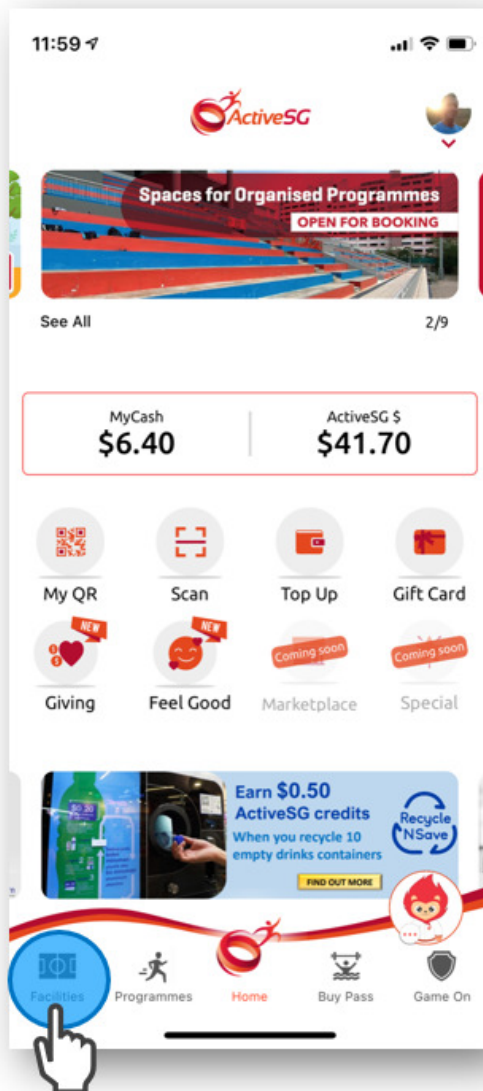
11:59

ActiveSG

Spaces for Organised Programmes
OPEN FOR BOOKING

See All

2/9

MyCash
$6.40

ActiveSG $
$41.70

My QR

Scan

Top Up

Gift Card

NEW
Giving

NEW
Feel Good

Coming soon
Marketplace

Coming soon
Special

Earn $0.50
ActiveSG credits
When you recycle 10 empty drinks containers
FIND OUT MORE

Recycle NSave

Facilities

Programmes

Home

Buy Pass

Game On